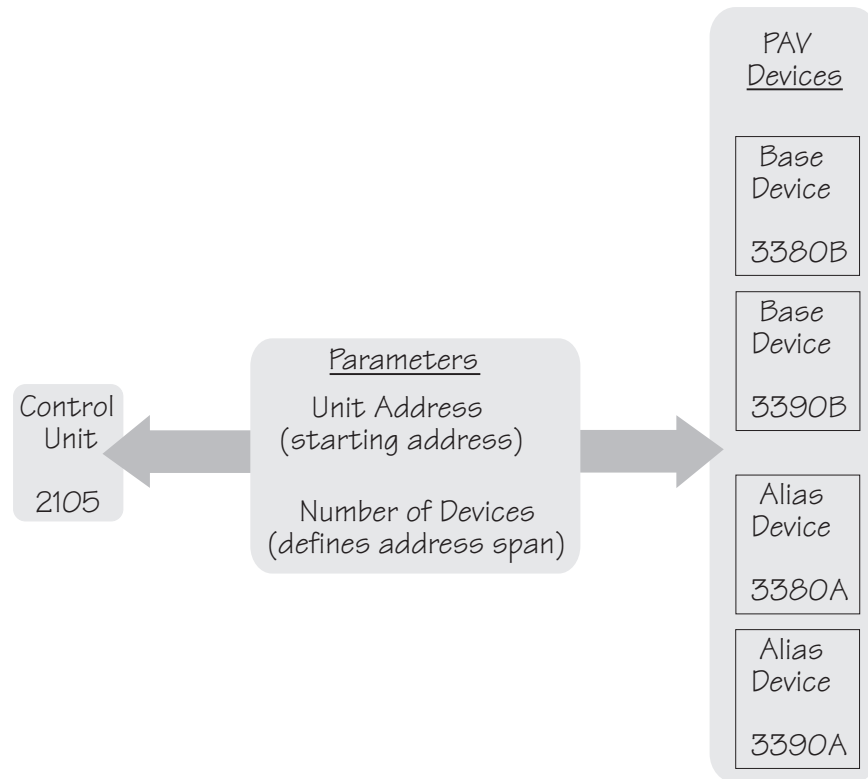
Control Unit

2105

Parameters

Unit Address (starting address)

Number of Devices (defines address span)

PAV Devices

Base Device

3380B

Base Device

3390B

Alias Device

3380A

Alias Device

3390A